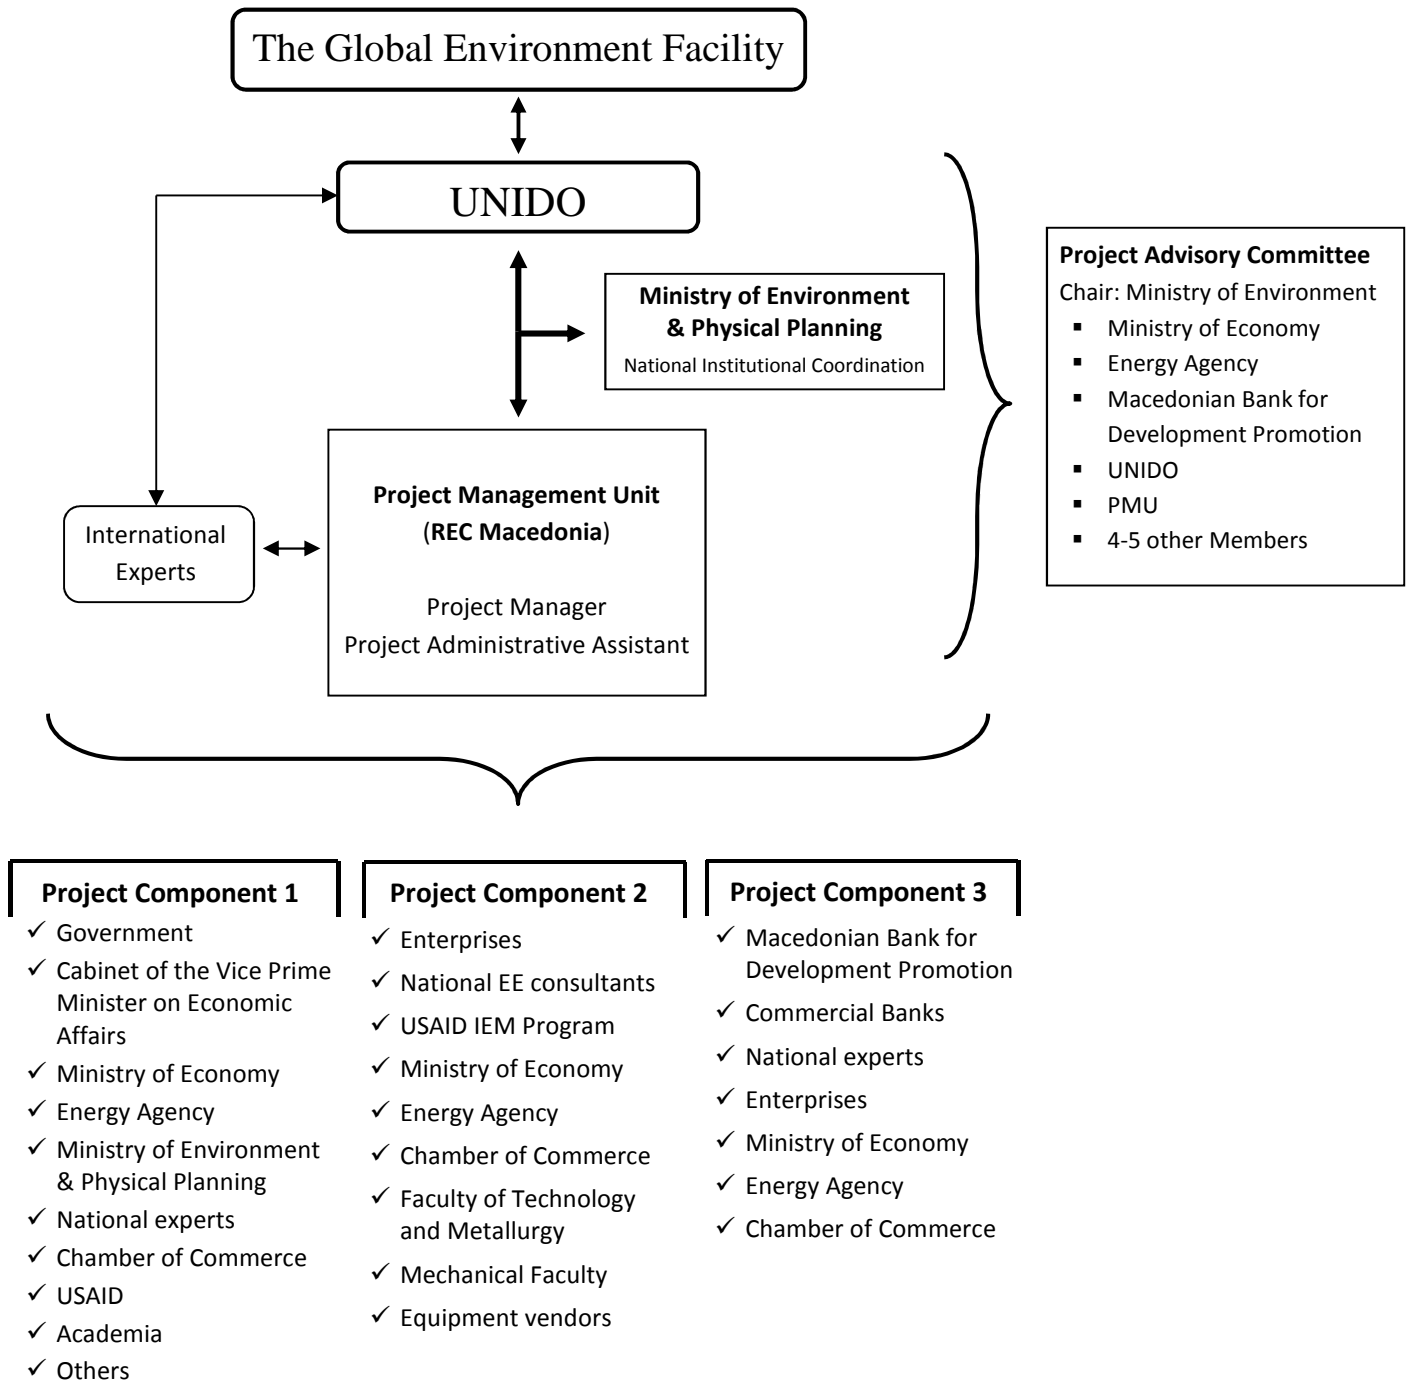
The Global Environment Facility

UNIDO

Ministry of Environment & Physical Planning
National Institutional Coordination

International Experts

Project Management Unit
(REC Macedonia)

Project Manager
Project Administrative Assistant

Project Advisory Committee
Chair: Ministry of Environment
- Ministry of Economy
- Energy Agency
- Macedonian Bank for Development Promotion
- UNIDO
- PMU
- 4-5 other Members

Project Component 1
✓ Government
✓ Cabinet of the Vice Prime Minister on Economic Affairs
✓ Ministry of Economy
✓ Energy Agency
✓ Ministry of Environment & Physical Planning
✓ National experts
✓ Chamber of Commerce
✓ USAID
✓ Academia
✓ Others

Project Component 2
✓ Enterprises
✓ National EE consultants
✓ USAID IEM Program
✓ Ministry of Economy
✓ Energy Agency
✓ Chamber of Commerce
✓ Faculty of Technology and Metallurgy
✓ Mechanical Faculty
✓ Equipment vendors

Project Component 3
✓ Macedonian Bank for Development Promotion
✓ Commercial Banks
✓ National experts
✓ Enterprises
✓ Ministry of Economy
✓ Energy Agency
✓ Chamber of Commerce